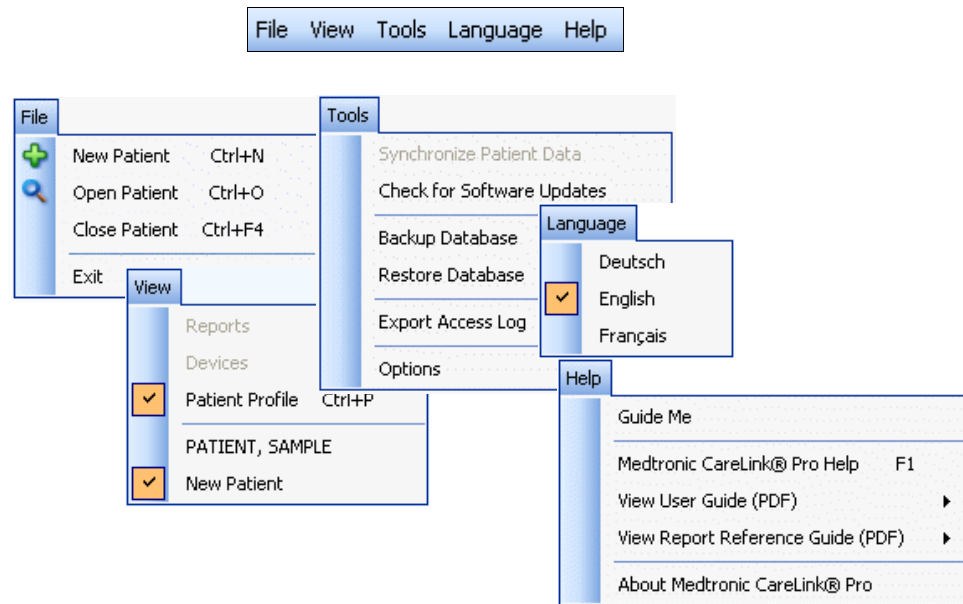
File View Tools Language Help

File
New Patient Ctrl+N
Open Patient Ctrl+O
Close Patient Ctrl+F4
Exit

View
Reports
Devices
Patient Profile Ctrl+P
PATIENT, SAMPLE
New Patient

Tools
Synchronize Patient Data
Check for Software Updates
Backup Database
Restore Database
Export Access Log
Options

Language
Deutsch
English
Français

Help
Guide Me
Medtronic CareLink® Pro Help F1
View User Guide (PDF)
View Report Reference Guide (PDF)
About Medtronic CareLink® Pro